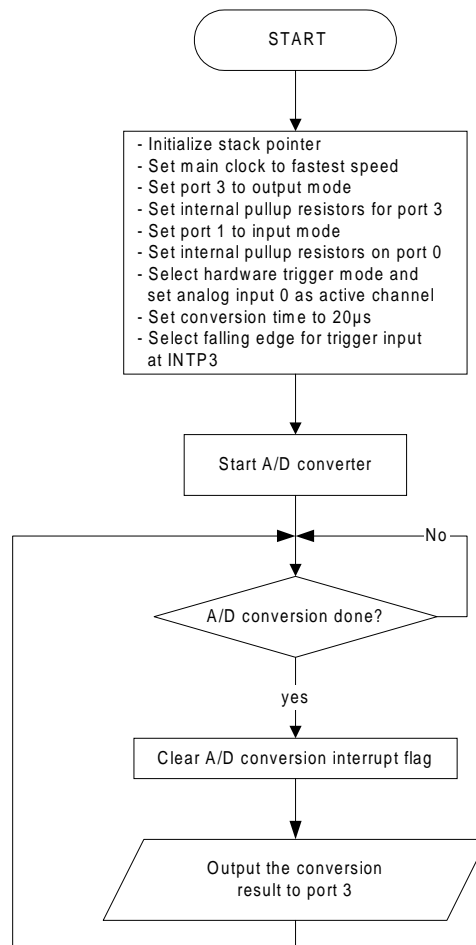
START

- Initialize stack pointer
- Set main clock to fastest speed
- Set port 3 to output mode
- Set internal pullup resistors for port 3
- Set port 1 to input mode
- Set internal pullup resistors on port 0
- Select hardware trigger mode and set analog input 0 as active channel
- Set conversion time to 20µs
- Select falling edge for trigger input at INTP3

Start A/D converter

No

A/D conversion done?

yes

Clear A/D conversion interrupt flag

Output the conversion result to port 3